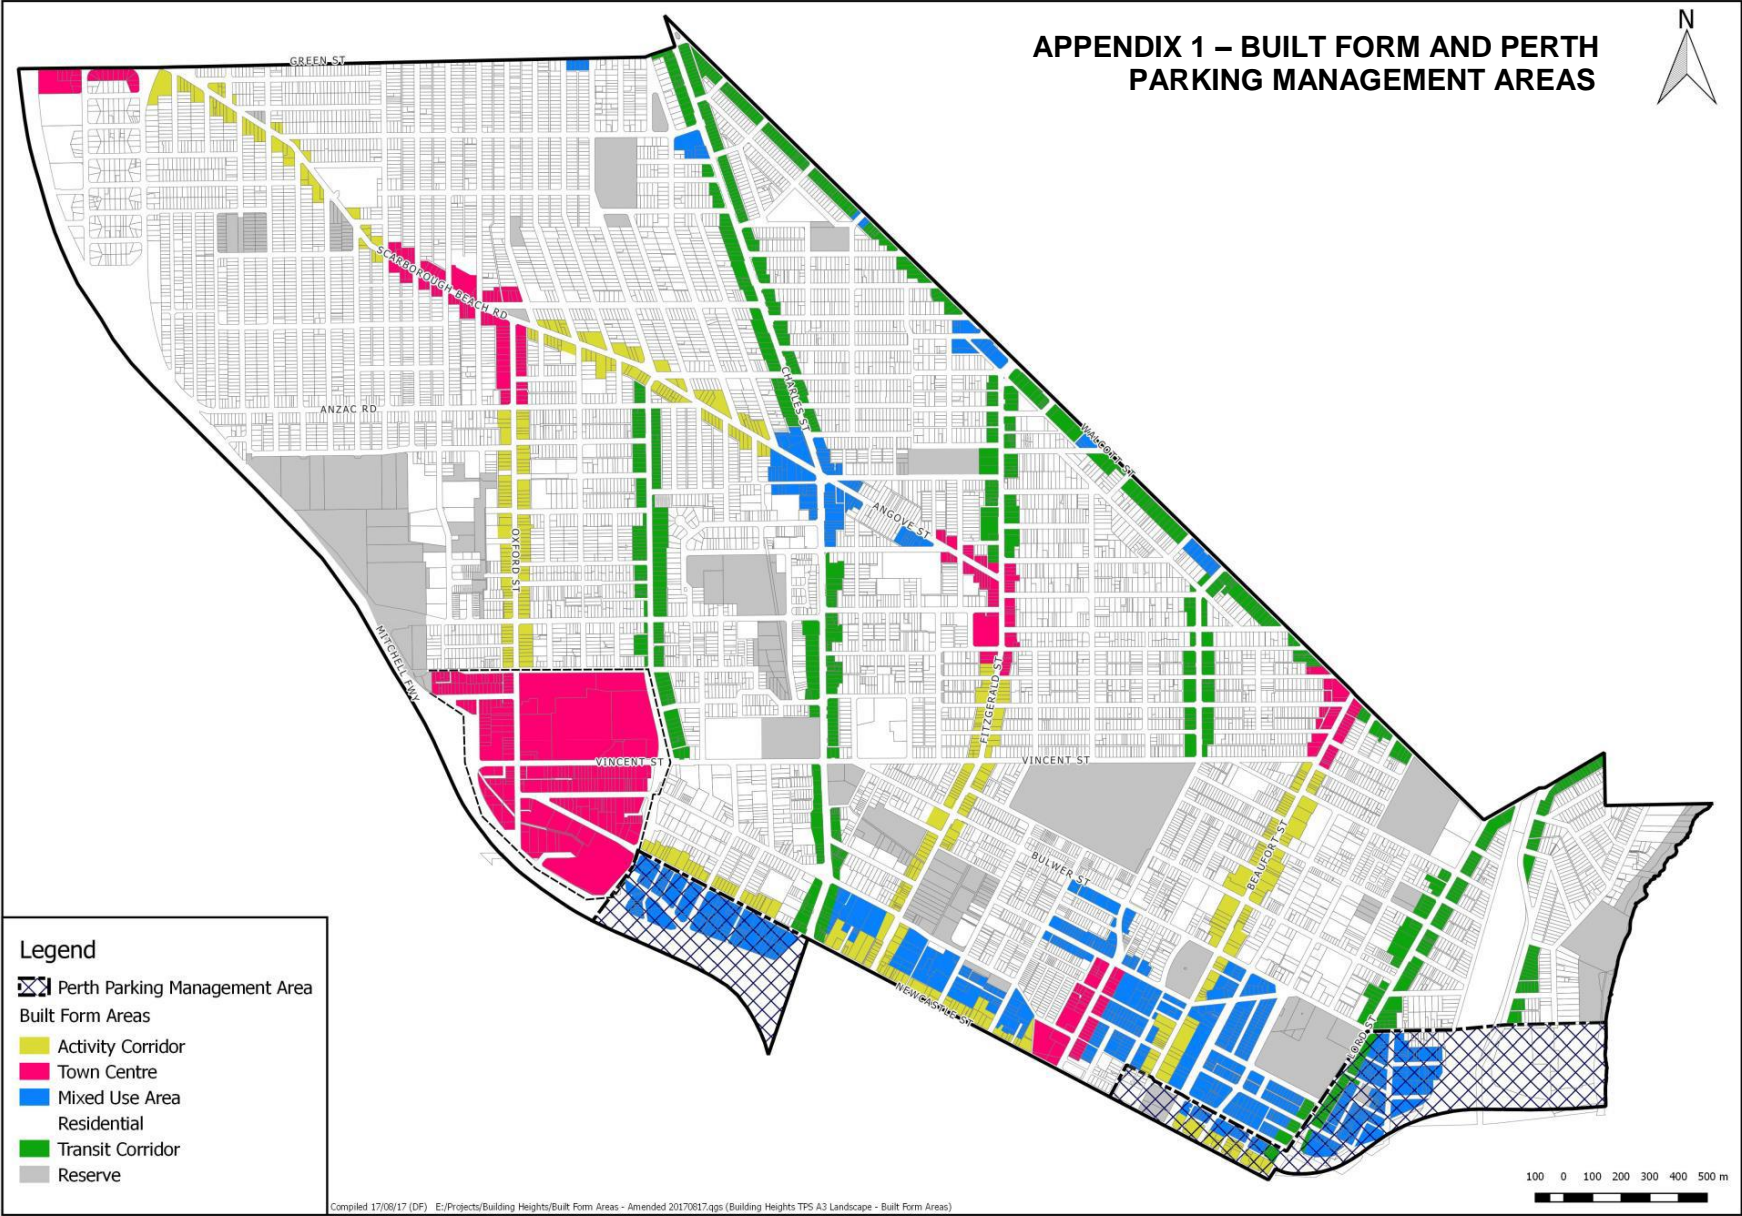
APPENDIX 1 – BUILT FORM AND PERTH PARKING MANAGEMENT AREAS

N

GREEN ST
SCARBOROUGH BEACH RD
ANZAC RD
CHARLES ST
WALCOTT ST
ANGOVE ST
OXFORD ST
MITCHELL FWY
FITZGERALD ST
VINCENT ST
VINCENT ST
BULWER ST
BEAUFORT ST
NEWCASTLE ST
LORD ST

Legend
Perth Parking Management Area
Built Form Areas
Activity Corridor
Town Centre
Mixed Use Area
Residential
Transit Corridor
Reserve

100 0 100 200 300 400 500 m

Compiled 17/08/17 (DF) E:/Projects/Building Heights/Built Form Areas - Amended 20170817.qgs (Building Heights TPS A3 Landscape - Built Form Areas)